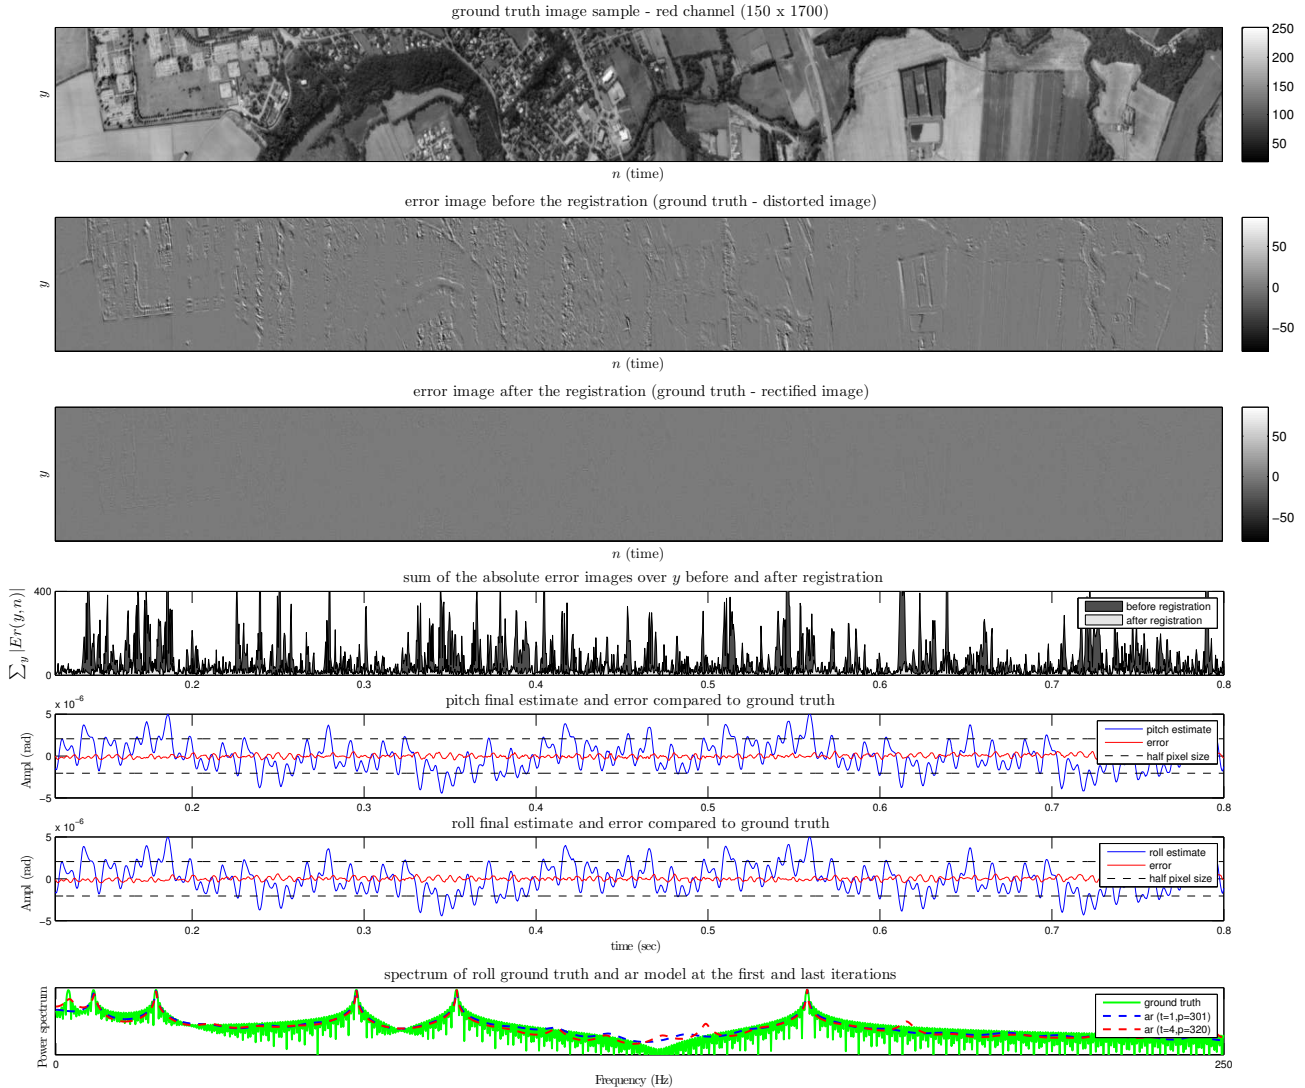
ground truth image sample - red channel (150 x 1700)

y

n (time)

250
200
150
100
50

error image before the registration (ground truth - distorted image)

y

n (time)

50
0
−50

error image after the registration (ground truth - rectified image)

y

n (time)

50
0
−50

sum of the absolute error images over $y$ before and after registration

$\sum_y |Er(y,n)|$

400
0

before registration
after registration

0.2 0.3 0.4 0.5 0.6 0.7 0.8

pitch final estimate and error compared to ground truth

x $10^{-6}$
5
0
−5

Ampl (rad)

pitch estimate
error
half pixel size

0.2 0.3 0.4 0.5 0.6 0.7 0.8

roll final estimate and error compared to ground truth

x $10^{-6}$
5
0
−5

Ampl (rad)

roll estimate
error
half pixel size

0.2 0.3 0.4 0.5 0.6 0.7 0.8

time (sec)

spectrum of roll ground truth and ar model at the first and last iterations

Power spectrum

ground truth
ar (t=1,p=301)
ar (t=4,p=320)

0
250

Frequency (Hz)